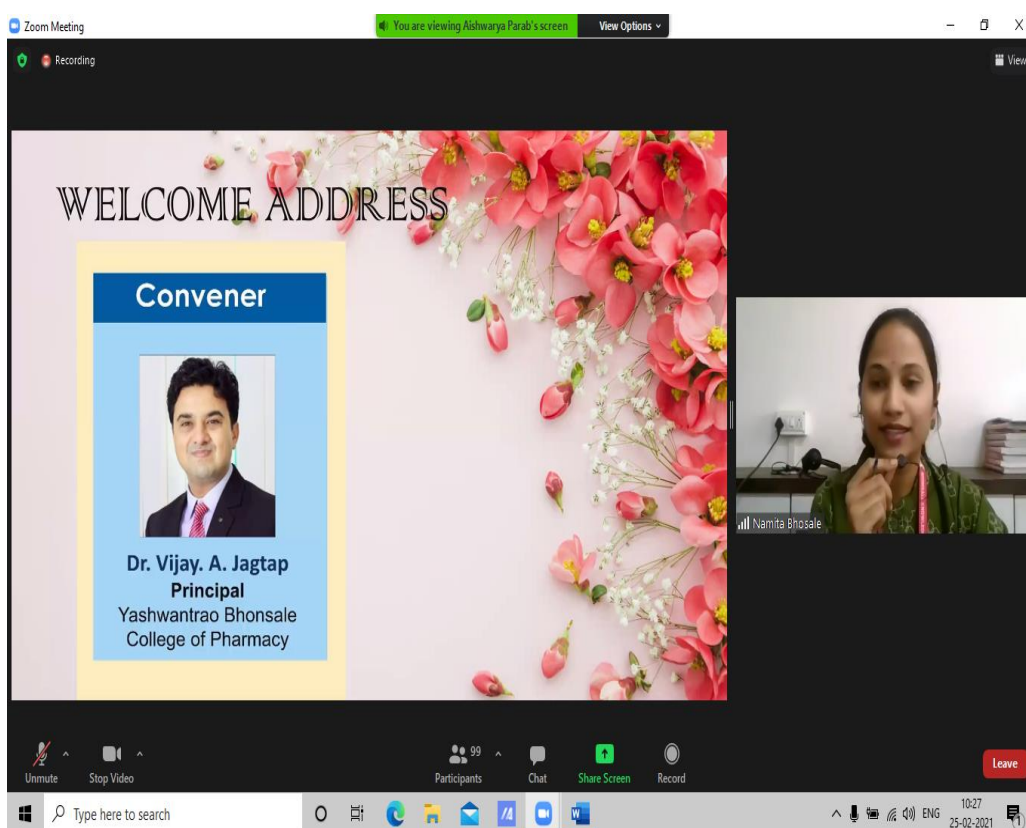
Zoom Meeting

You are viewing Aishwarya Parab's screen

View Options

Recording

View

WELCOME ADDRESS

Convener

Dr. Vijay. A. Jagtap
Principal
Yashwantrao Bhonsale College of Pharmacy

Namita Bhosale

Unmute

Stop Video

99

Participants

Chat

Share Screen

Record

Leave

Type here to search

ENG

10:27
25-02-2021